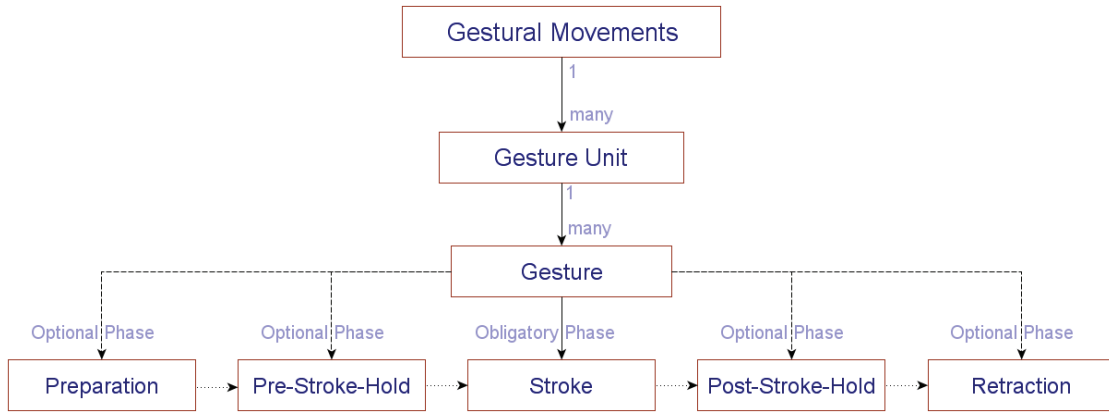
Gestural Movements

1

many

Gesture Unit

1

many

Gesture

Optional Phase

Optional Phase

Obligatory Phase

Optional Phase

Optional Phase

Preparation

Pre-Stroke-Hold

Stroke

Post-Stroke-Hold

Retraction